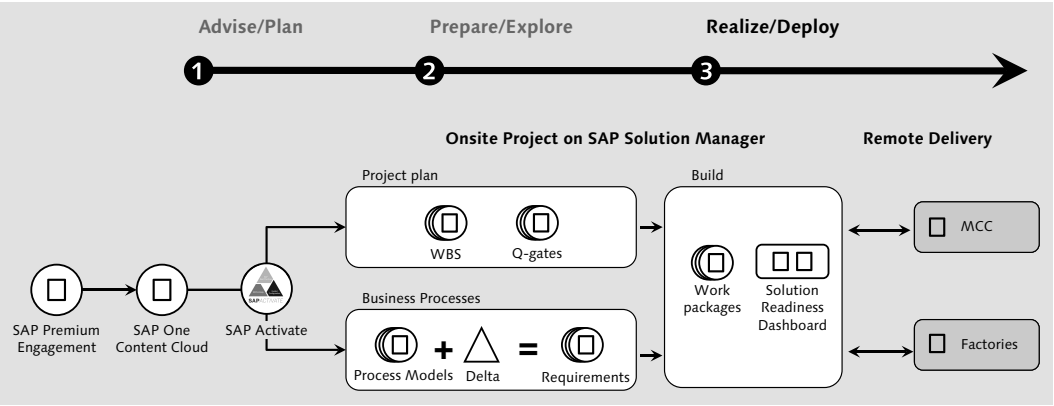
Advise/Plan

Prepare/Explore

Realize/Deploy

1

2

3

Onsite Project on SAP Solution Manager

Remote Delivery

Project plan

WBS

Q-gates

Build

MCC

Business Processes

SAP Premium Engagement

SAP One Content Cloud

SAP Activate

SAP ACTIVATE

Process Models

+

Delta

=

Requirements

Work packages

Solution Readiness Dashboard

Factories